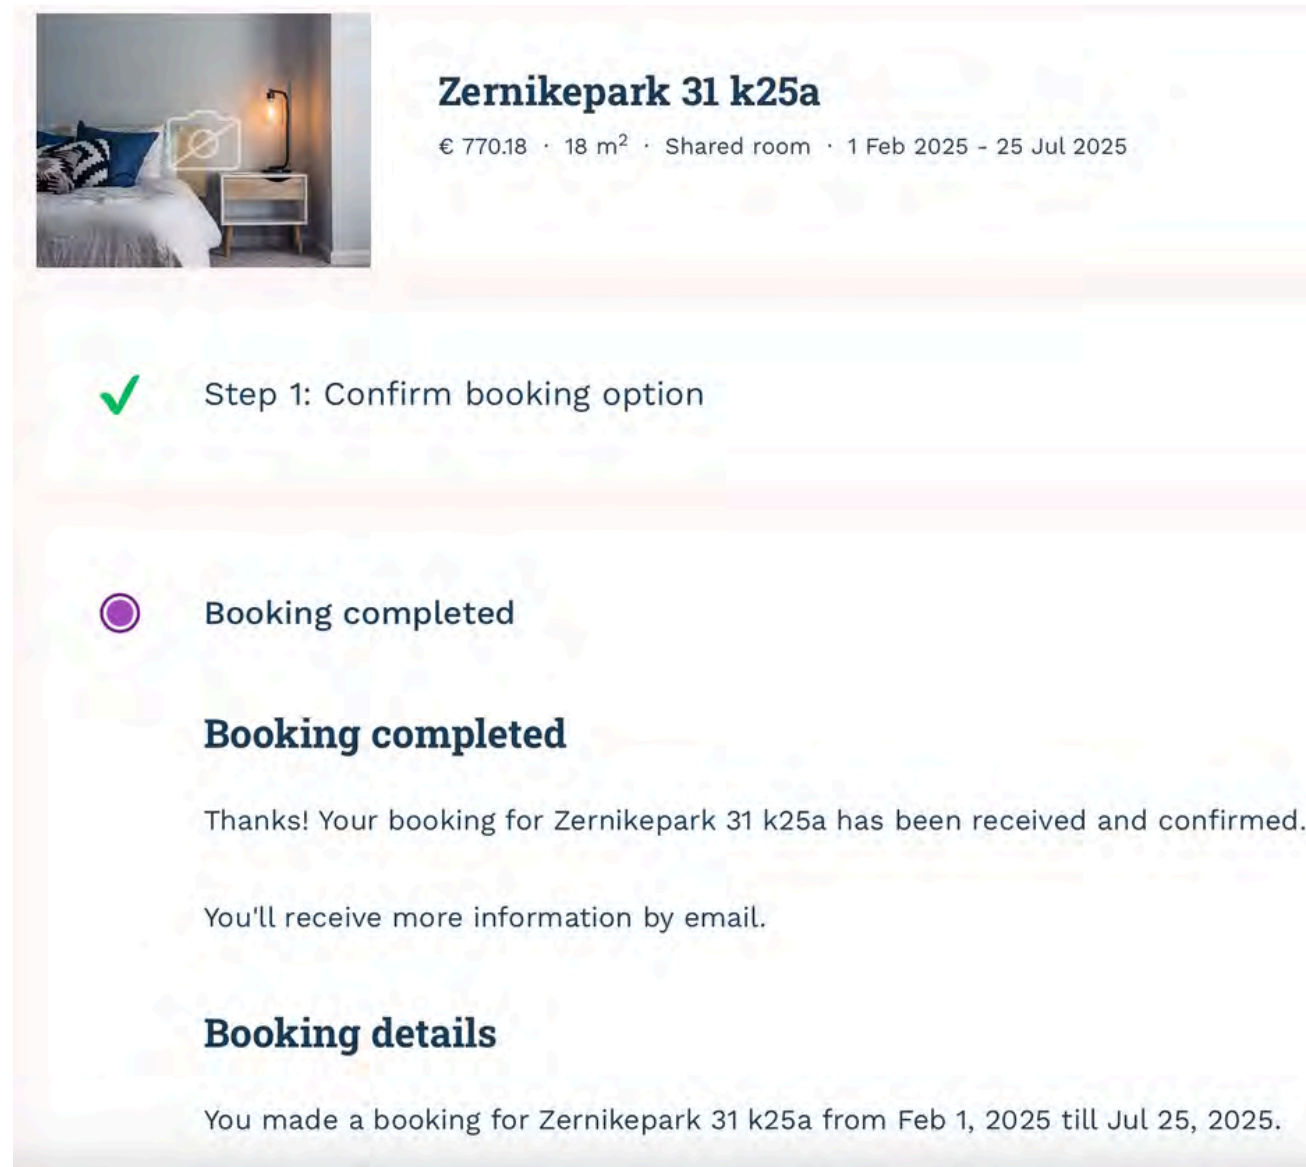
Zernikepark 31 k25a

€ 770.18 · 18 m$^2$ · Shared room · 1 Feb 2025 - 25 Jul 2025

Step 1: Confirm booking option

Booking completed

Booking completed

Thanks! Your booking for Zernikepark 31 k25a has been received and confirmed.

You'll receive more information by email.

Booking details

You made a booking for Zernikepark 31 k25a from Feb 1, 2025 till Jul 25, 2025.